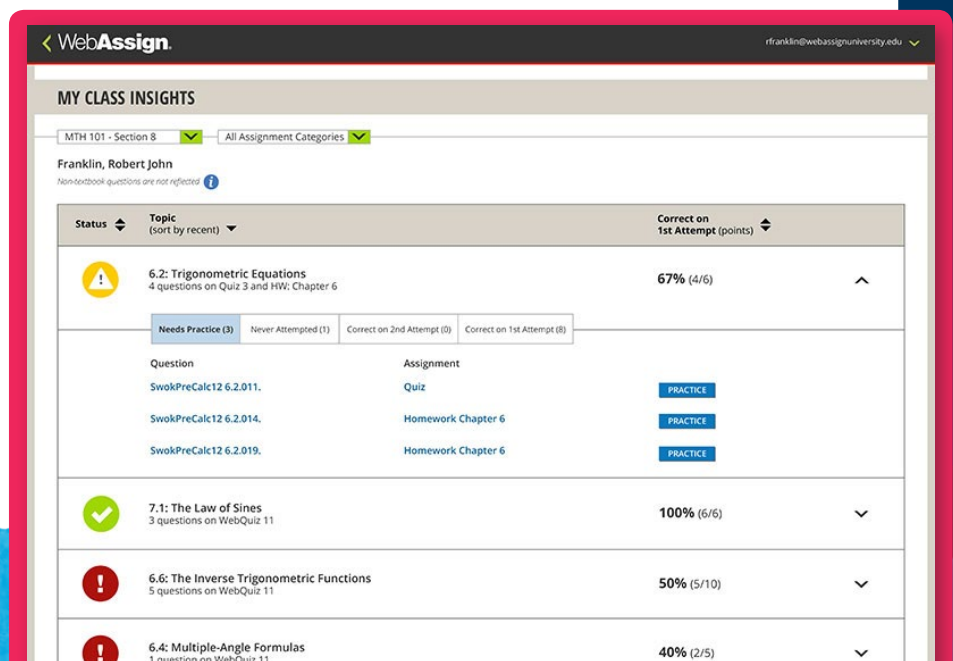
WebAssign.

rfranklin@webassignuniversity.edu

MY CLASS INSIGHTS

MTH 101 - Section 8

All Assignment Categories

Franklin, Robert John

Non-textbook questions are not reflected

| Status | Topic (sort by recent) | Correct on 1st Attempt (points) |
|---|---|---|
| | 6.2: Trigonometric Equations 4 questions on Quiz 3 and HW: Chapter 6 | 67% (4/6) |

Needs Practice (3) | Never Attempted (1) | Correct on 2nd Attempt (0) | Correct on 1st Attempt (8)

| Question | Assignment | |
|---|---|---|
| SwokPreCalc12 6.2.011. | Quiz | PRACTICE |
| SwokPreCalc12 6.2.014. | Homework Chapter 6 | PRACTICE |
| SwokPreCalc12 6.2.019. | Homework Chapter 6 | PRACTICE |

| Status | Topic | Correct on 1st Attempt |
|---|---|---|
| | 7.1: The Law of Sines 3 questions on WebQuiz 11 | 100% (6/6) |
| | 6.6: The Inverse Trigonometric Functions 5 questions on WebQuiz 11 | 50% (5/10) |
| | 6.4: Multiple-Angle Formulas 1 question on WebQuiz 11 | 40% (2/5) |